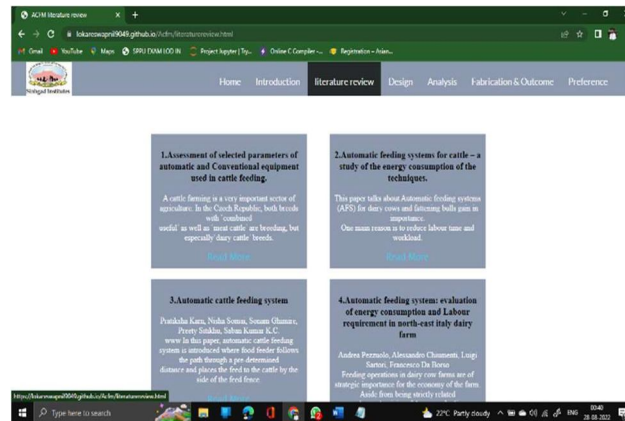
ACFM literature review × +

lokareswapnil9049.github.io/Acfm/literaturereview.html

Gmail YouTube Maps SPPU EXAM LOG IN Project Jupyter | Try... Online C Compiler -... Registration - Arian...

Sinhgad Institutes

Home Introduction literature review Design Analysis Fabrication & Outcome Preference

1.Assessment of selected parameters of automatic and Conventional equipment used in cattle feeding.

A cattle farming is a very important sector of agriculture. In the Czech Republic, both breeds with 'combined useful' as well as 'meat cattle' are breeding, but especially dairy cattle' breeds.

Read More

2.Automatic feeding systems for cattle – a study of the energy consumption of the techniques.

This paper talks about Automatic feeding systems (AFS) for dairy cows and fattening bulls gain in importance. One main reason is to reduce labour time and workload.

Read More

3.Automatic cattle feeding system

Pratiksha Karu, Nisha Sonar, Sonam Ghunure, Preety Sinkhu, Saban Kumar K.C. www In thus paper, automatic cattle feeding system is introduced where food feeder follows the path through a pre determined distance and places the feed to the cattle by the side of the feed fence.

4.Automatic feeding systems: evaluation of energy consumption and Labour requirement in north-east italy dairy farm

Andrea Pezzuolo, Alessandro Chiumenti, Luigi Sartori, Francesco Da Borso Feeding operations in dairy cow farms are of strategic importance for the economy of the farm. Aside from being strictly related

https://lokareswapnil9049.github.io/Acfm/literaturereview.html

Type here to search

22°C Partly cloudy ENG 00:40 28-08-2022